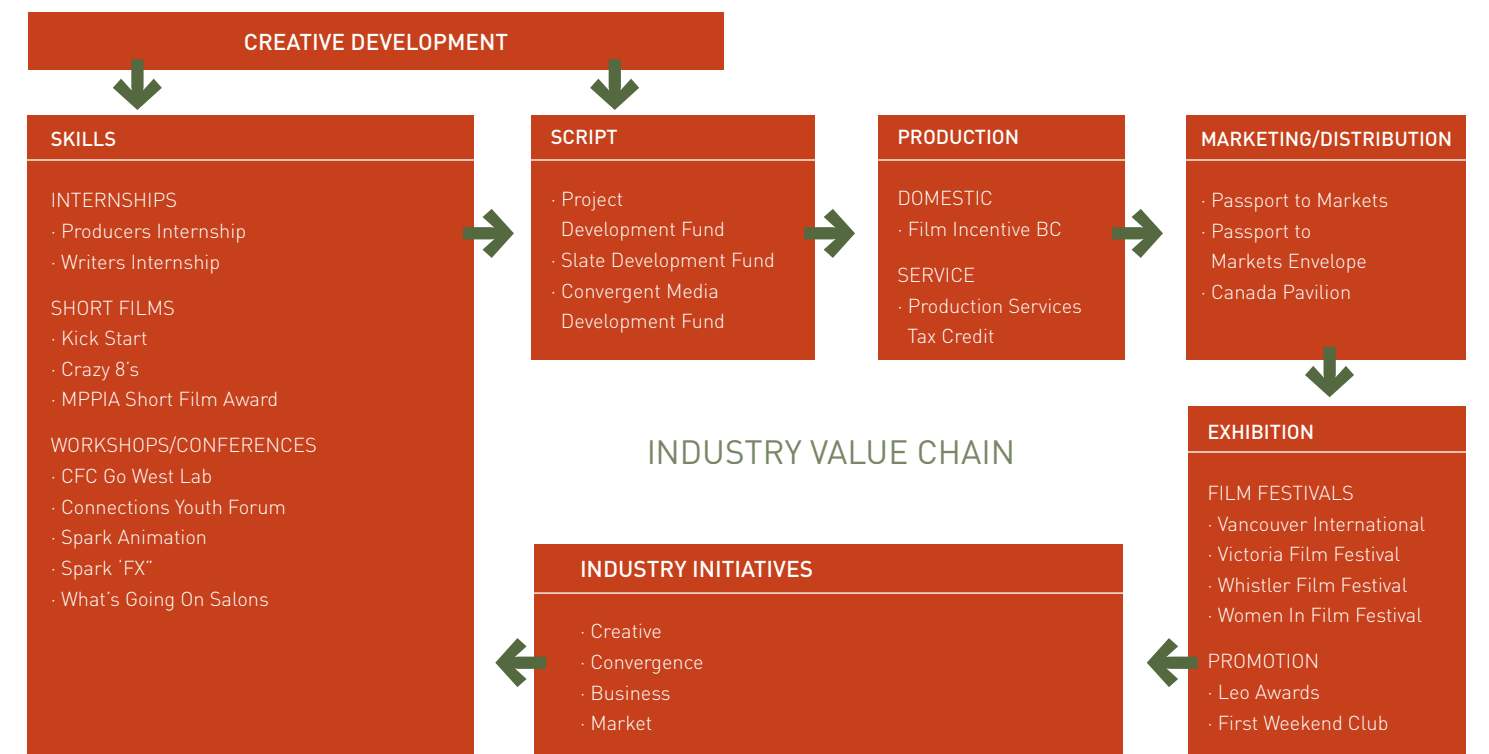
CREATIVE DEVELOPMENT

SKILLS

INTERNSHIPS
· Producers Internship
· Writers Internship

SHORT FILMS
· Kick Start
· Crazy 8's
· MPPIA Short Film Award

WORKSHOPS/CONFERENCES
· CFC Go West Lab
· Connections Youth Forum
· Spark Animation
· Spark "FX"
· What's Going On Salons

SCRIPT

· Project Development Fund
· Slate Development Fund
· Convergent Media Development Fund

PRODUCTION

DOMESTIC
· Film Incentive BC

SERVICE
· Production Services Tax Credit

MARKETING/DISTRIBUTION

· Passport to Markets
· Passport to Markets Envelope
· Canada Pavilion

INDUSTRY VALUE CHAIN

EXHIBITION

FILM FESTIVALS
· Vancouver International
· Victoria Film Festival
· Whistler Film Festival
· Women In Film Festival

PROMOTION
· Leo Awards
· First Weekend Club

INDUSTRY INITIATIVES

· Creative
· Convergence
· Business
· Market